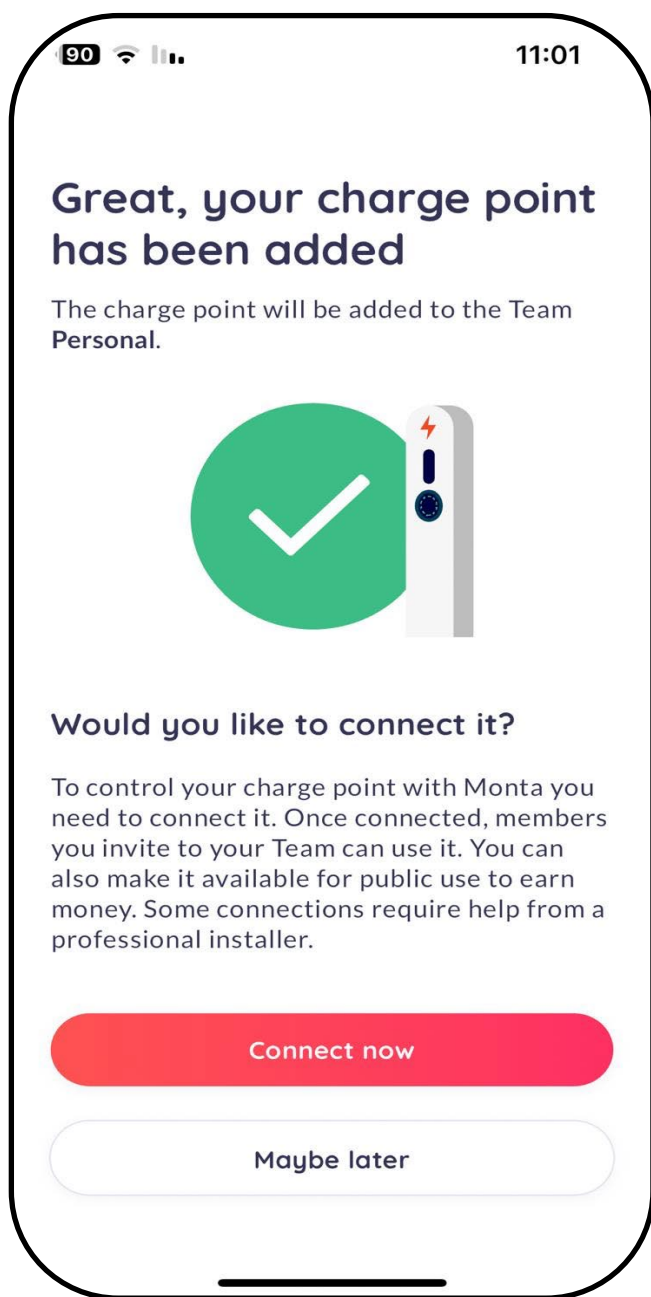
90

11:01

Great, your charge point has been added

The charge point will be added to the Team **Personal**.

Would you like to connect it?

To control your charge point with Monta you need to connect it. Once connected, members you invite to your Team can use it. You can also make it available for public use to earn money. Some connections require help from a professional installer.

Connect now

Maybe later